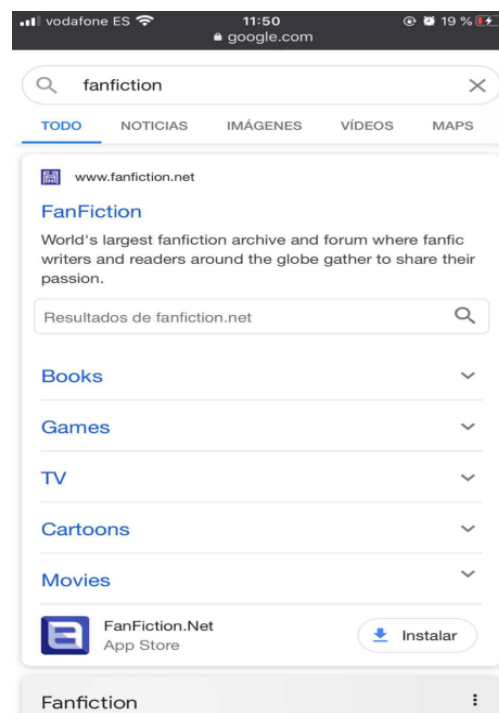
vodafone ES 11:50 19 %
google.com

fanfiction

TODO NOTICIAS IMÁGENES VÍDEOS MAPS

www.fanfiction.net

FanFiction

World's largest fanfiction archive and forum where fanfic writers and readers around the globe gather to share their passion.

Resultados de fanfiction.net

Books

Games

TV

Cartoons

Movies

FanFiction.Net
App Store

Instalar

Fanfiction